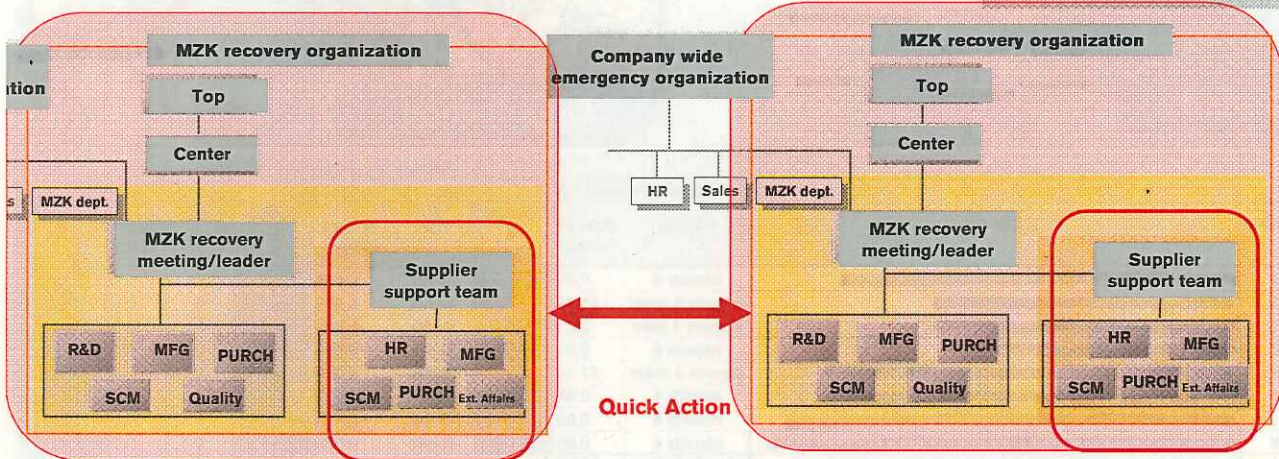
ation

MZK recovery organization

Top

Center

s

MZK dept.

MZK recovery meeting/leader

Supplier support team

R&D

MFG

PURCH

SCM

Quality

HR

MFG

SCM

PURCH

Ext. Affairs

Company wide emergency organization

HR

Sales

MZK dept.

Quick Action

MZK recovery organization

Top

Center

MZK recovery meeting/leader

Supplier support team

R&D

MFG

PURCH

SCM

Quality

HR

MFG

SCM

PURCH

Ext. Affairs